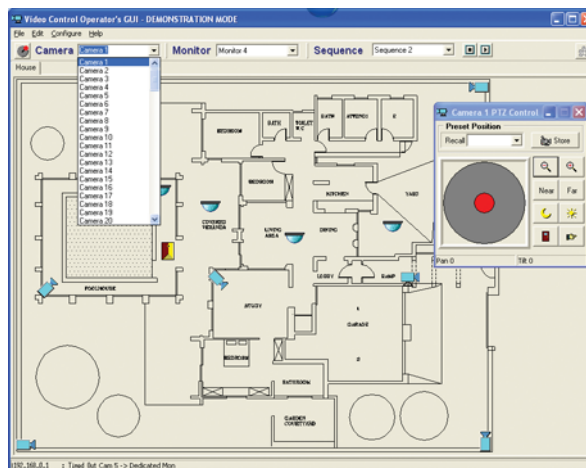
Video Control Operator's GUI - DEMONSTRATION MODE

File Edit Configure Help

Camera Camera 1 Monitor Monitor 4 Sequence Sequence 2

House

Camera 1
Camera 2
Camera 3
Camera 4
Camera 5
Camera 6
Camera 7
Camera 8
Camera 9
Camera 10
Camera 11
Camera 12
Camera 13
Camera 14
Camera 15
Camera 16
Camera 17
Camera 18
Camera 19
Camera 20

Camera 1 PTZ Control

Preset Position

Recall

Store

Near Far

Pan 0 Tilt 0

BEDROOM

BATH

TOILET W.C

BATH

ENSUITE

BEDROOM

KITCHEN

YARD

COVERED VERANDA

LIVING AREA

DINING

POOLHOUSE

LOBBY

RAMP

STUDY

GARAGE

BEDROOM

BATHROOM

GARDEN COURTYARD

192.168.0.1 : Timed Out Cam 5 -> Dedicated Mon